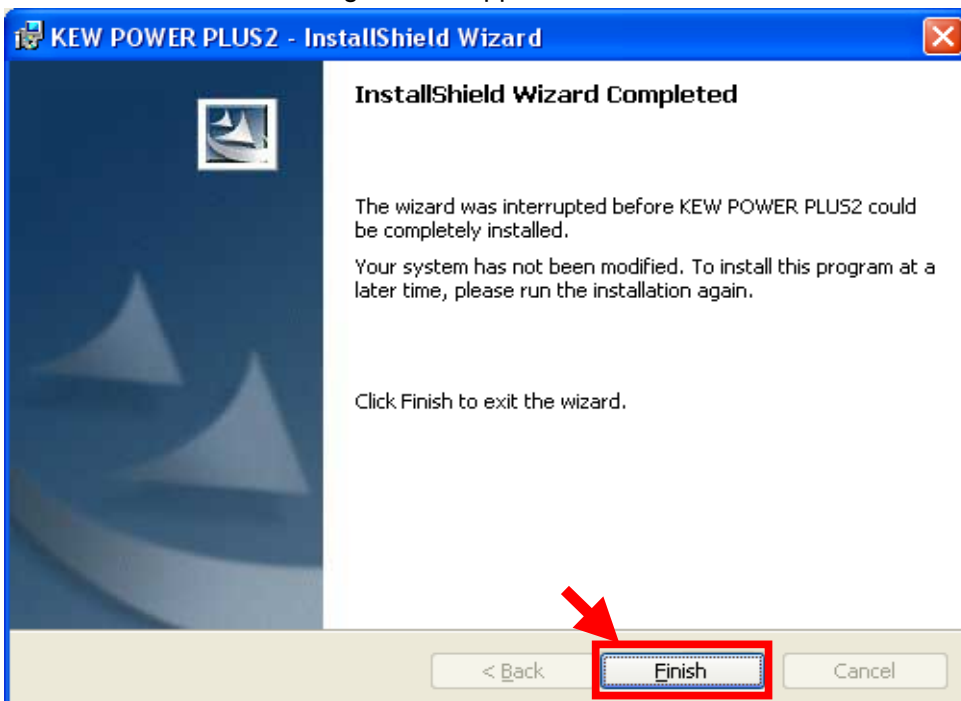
KEW POWER PLUS2 - InstallShield Wizard

InstallShield Wizard Completed

The wizard was interrupted before KEW POWER PLUS2 could be completely installed.

Your system has not been modified. To install this program at a later time, please run the installation again.

Click Finish to exit the wizard.

< Back

Finish

Cancel